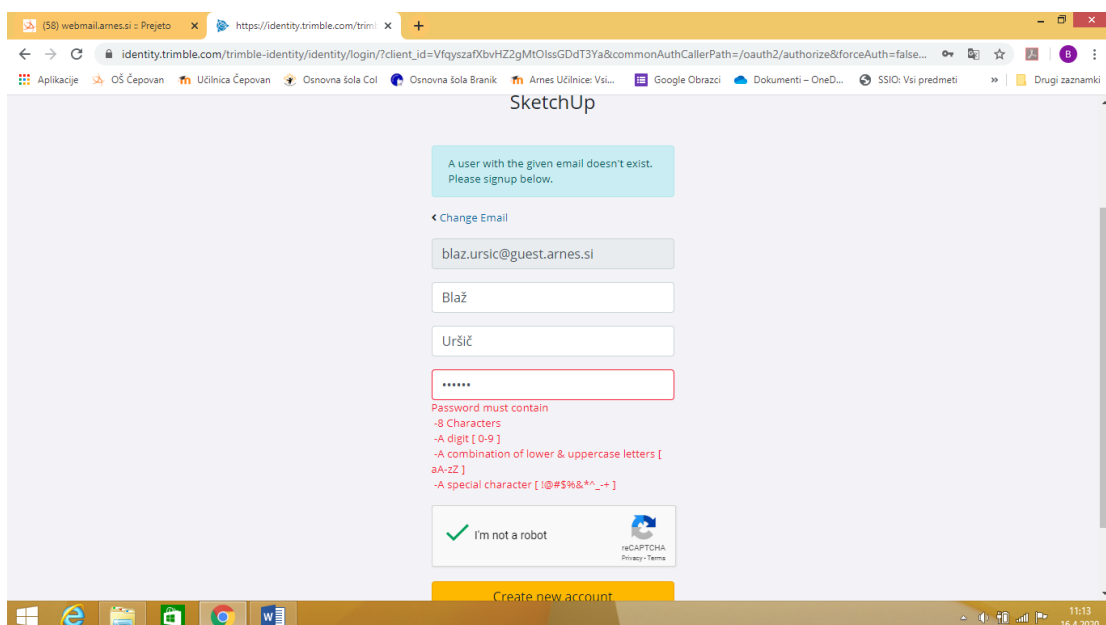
(58) webmail.arnes.si :: Prejeto ×
https://identity.trimble.com/trim ×
+

identity.trimble.com/trimble-identity/identity/login/?client_id=VfqyszafXbvHZ2gMtOIssGDdT3Ya&commonAuthCallerPath=/oauth2/authorize&forceAuth=false...

Aplikacije
OŠ Čepovan
Učilnica Čepovan
Osnovna šola Col
Osnovna šola Branik
Arnes Učilnice: Vsi...
Google Obrazci
Dokumenti – OneD...
SSIO: Vsi predmeti
»
Drugi zaznamki

SketchUp

A user with the given email doesn't exist. Please signup below.

‹ Change Email

blaz.ursic@guest.arnes.si

Blaž

Uršič

••••••

Password must contain
-8 Characters
-A digit [ 0-9 ]
-A combination of lower & uppercase letters [ aA-zZ ]
-A special character [ !@#$%&*^_-+ ]

I'm not a robot
reCAPTCHA
Privacy - Terms

Create new account

11:13
16.4.2020